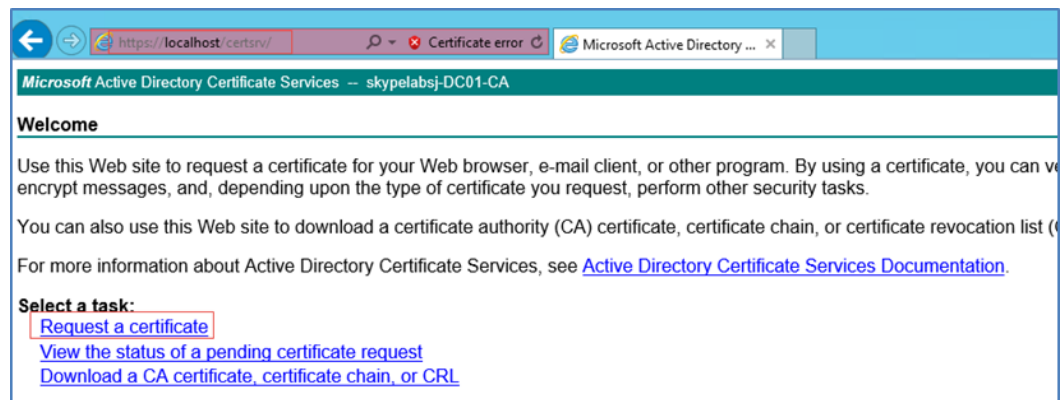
https://localhost/certsrv/ Certificate error Microsoft Active Directory ... ×

Microsoft Active Directory Certificate Services -- skypelabsj-DC01-CA

Welcome

Use this Web site to request a certificate for your Web browser, e-mail client, or other program. By using a certificate, you can v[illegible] encrypt messages, and, depending upon the type of certificate you request, perform other security tasks.

You can also use this Web site to download a certificate authority (CA) certificate, certificate chain, or certificate revocation list ([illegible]

For more information about Active Directory Certificate Services, see Active Directory Certificate Services Documentation.

Select a task:
Request a certificate
View the status of a pending certificate request
Download a CA certificate, certificate chain, or CRL